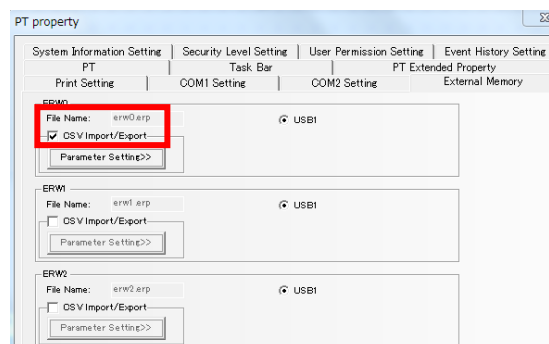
PT property

System Information Setting | Security Level Setting | User Permission Setting | Event History Setting
PT | Task Bar | PT Extended Property
Print Setting | COM1 Setting | COM2 Setting | External Memory

ERW0
File Name: erw0.erp
☑ CSV Import/Export
Parameter Setting>>
USB1

ERW1
File Name: erw1.erp
☐ CSV Import/Export
Parameter Setting>>
USB1

ERW2
File Name: erw2.erp
☐ CSV Import/Export
Parameter Setting>>
USB1